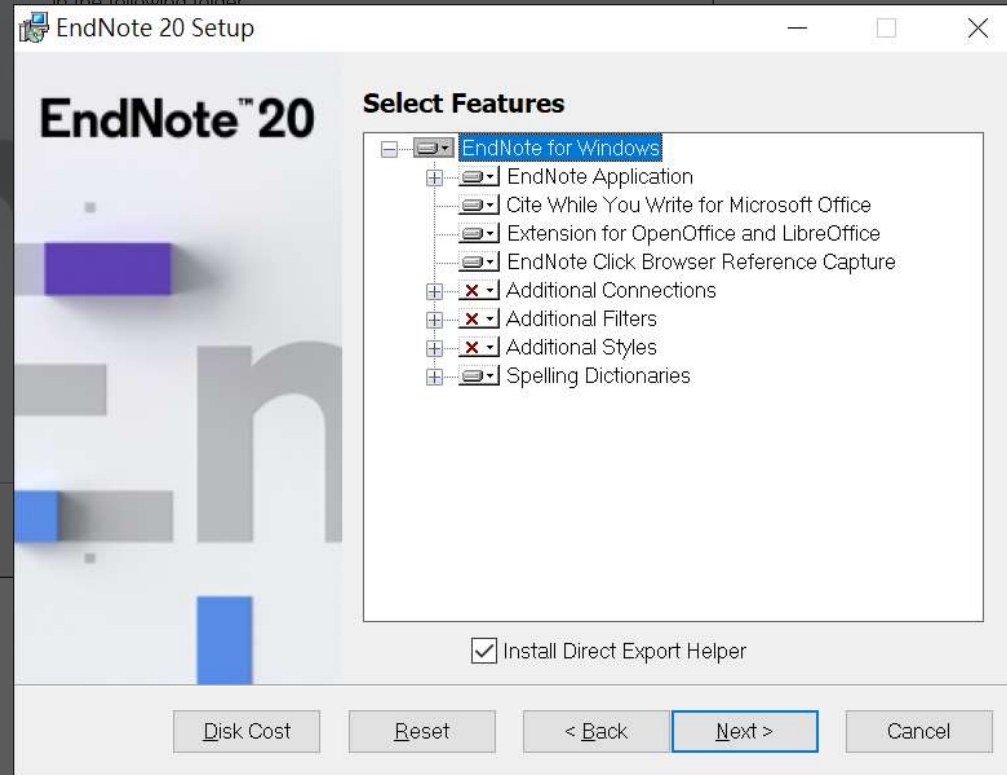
EndNote 20 Setup

EndNote™ 20

Select Features

EndNote for Windows
EndNote Application
Cite While You Write for Microsoft Office
Extension for OpenOffice and LibreOffice
EndNote Click Browser Reference Capture
Additional Connections
Additional Filters
Additional Styles
Spelling Dictionaries

Install Direct Export Helper

Disk Cost
Reset
< Back
Next >
Cancel